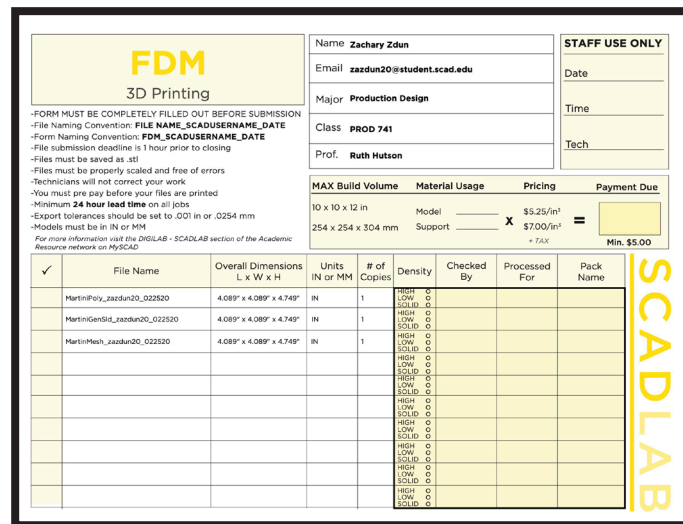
FDM

3D Printing

-FORM MUST BE COMPLETELY FILLED OUT BEFORE SUBMISSION
-File Naming Convention: FILE NAME_SCADUSERNAME_DATE
-Form Naming Convention: FDM_SCADUSERNAME_DATE
-File submission deadline is 1 hour prior to closing
-Files must be saved as .stl
-Files must be properly scaled and free of errors
-Technicians will not correct your work
-You must pre pay before your files are printed
-Minimum 24 hour lead time on all jobs
-Export tolerances should be set to .001 in or .0254 mm
-Models must be in IN or MM
For more information visit the DIGILAB - SCADLAB section of the Academic Resource network on MySCAD

Name Zachary Zdun
Email zazdun20@student.scad.edu
Major Production Design
Class PROD 741
Prof. Ruth Hutson

STAFF USE ONLY
Date
Time
Tech

MAX Build Volume
10 x 10 x 12 in
254 x 254 x 304 mm

Material Usage
Model
Support

X

Pricing
$5.25/in$^3$
$7.00/in^3$
+ TAX

=

Payment Due
Min. $5.00

| ✓ | File Name | Overall Dimensions L x W x H | Units IN or MM | # of Copies | Density | Checked By | Processed For | Pack Name |
|---|---|---|---|---|---|---|---|---|
| | MartiniPoly_zazdun20_022520 | 4.089" x 4.089" x 4.749" | IN | 1 | HIGH O LOW O SOLID O | | | |
| | MartiniGenSld_zazdun20_022520 | 4.089" x 4.089" x 4.749" | IN | 1 | HIGH O LOW O SOLID O | | | |
| | MartinMesh_zazdun20_022520 | 4.089" x 4.089" x 4.749" | IN | 1 | HIGH O LOW O SOLID O | | | |
| | | | | | HIGH O LOW O SOLID O | | | |
| | | | | | HIGH O LOW O SOLID O | | | |
| | | | | | HIGH O LOW O SOLID O | | | |
| | | | | | HIGH O LOW O SOLID O | | | |
| | | | | | HIGH O LOW O SOLID O | | | |
| | | | | | HIGH O LOW O SOLID O | | | |
| | | | | | HIGH O LOW O SOLID O | | | |

SCADLAB